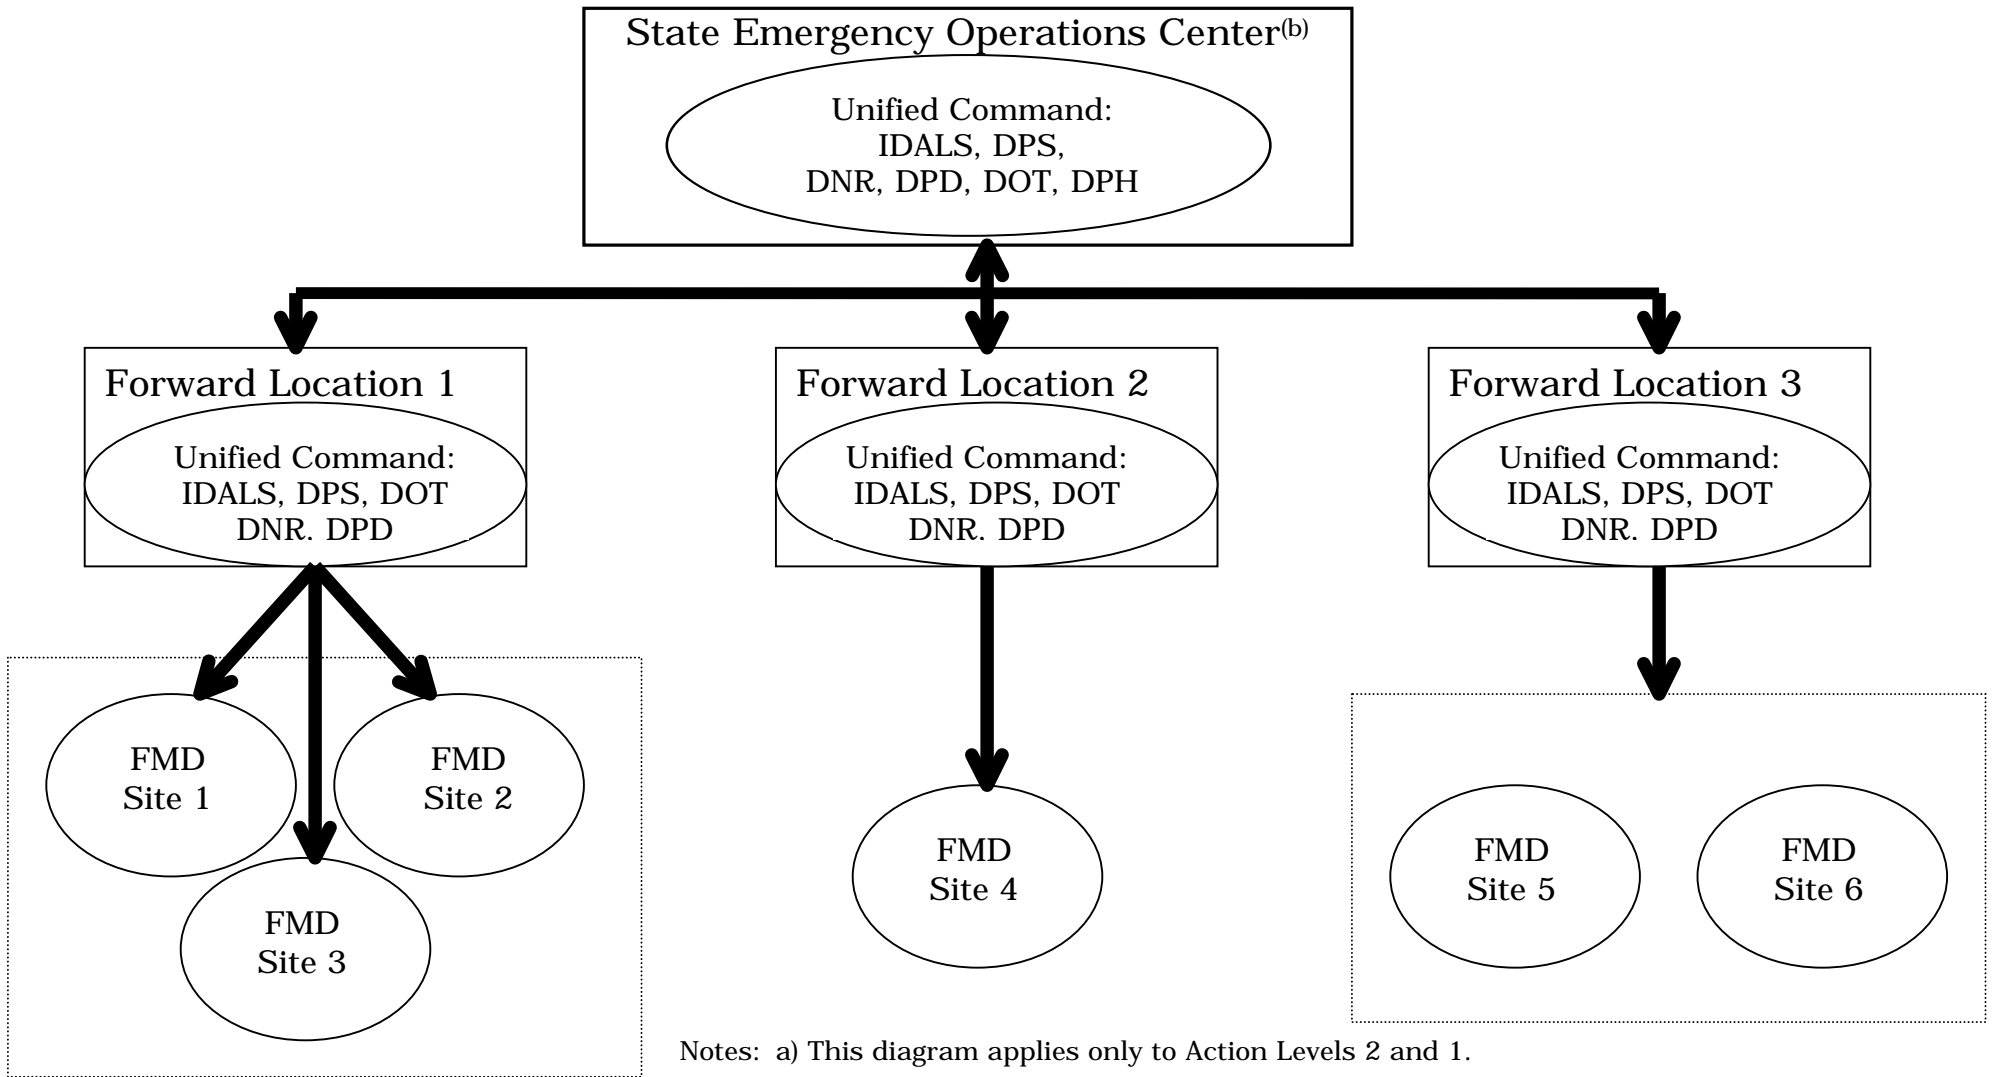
State Emergency Operations Center$^{(b)}$

Unified Command:
IDALS, DPS,
DNR, DPD, DOT, DPH

Forward Location 1

Unified Command:
IDALS, DPS, DOT
DNR. DPD

Forward Location 2

Unified Command:
IDALS, DPS, DOT
DNR. DPD

Forward Location 3

Unified Command:
IDALS, DPS, DOT
DNR. DPD

FMD
Site 1

FMD
Site 2

FMD
Site 3

FMD
Site 4

FMD
Site 5

FMD
Site 6

Notes: a) This diagram applies only to Action Levels 2 and 1.